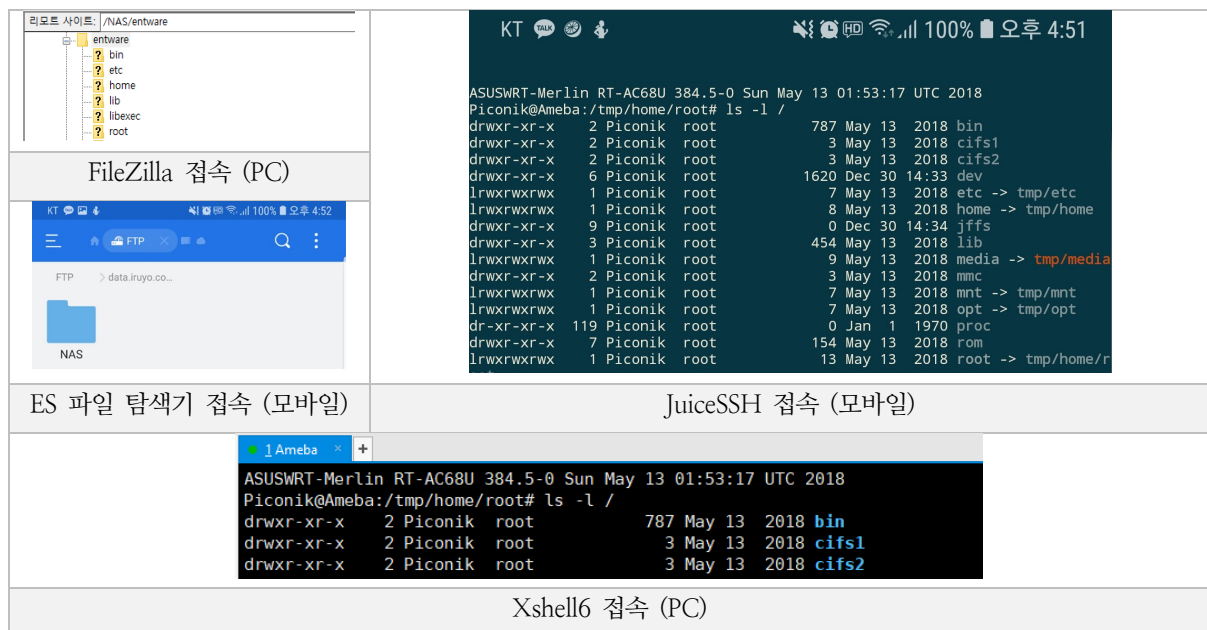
리모트 사이트: /NAS/entware

entware
bin
etc
home
lib
libexec
root

FileZilla 접속 (PC)

KT 100% 오후 4:52

FTP

FTP > data.iruyo.co...

NAS

ES 파일 탐색기 접속 (모바일)

KT 100% 오후 4:51

ASUSWRT-Merlin RT-AC68U 384.5-0 Sun May 13 01:53:17 UTC 2018
Piconik@Ameba:/tmp/home/root# ls -l /
drwxr-xr-x 2 Piconik root 787 May 13 2018 bin
drwxr-xr-x 2 Piconik root 3 May 13 2018 cifs1
drwxr-xr-x 2 Piconik root 3 May 13 2018 cifs2
drwxr-xr-x 6 Piconik root 1620 Dec 30 14:33 dev
lrwxrwxrwx 1 Piconik root 7 May 13 2018 etc -> tmp/etc
lrwxrwxrwx 1 Piconik root 8 May 13 2018 home -> tmp/home
drwxr-xr-x 9 Piconik root 0 Dec 30 14:34 jffs
drwxr-xr-x 3 Piconik root 454 May 13 2018 lib
lrwxrwxrwx 1 Piconik root 9 May 13 2018 media -> tmp/media
drwxr-xr-x 2 Piconik root 3 May 13 2018 mmc
lrwxrwxrwx 1 Piconik root 7 May 13 2018 mnt -> tmp/mnt
lrwxrwxrwx 1 Piconik root 7 May 13 2018 opt -> tmp/opt
dr-xr-xr-x 119 Piconik root 0 Jan 1 1970 proc
drwxr-xr-x 7 Piconik root 154 May 13 2018 rom
lrwxrwxrwx 1 Piconik root 13 May 13 2018 root -> tmp/home/r

JuiceSSH 접속 (모바일)

1 Ameba ×

ASUSWRT-Merlin RT-AC68U 384.5-0 Sun May 13 01:53:17 UTC 2018
Piconik@Ameba:/tmp/home/root# ls -l /
drwxr-xr-x 2 Piconik root 787 May 13 2018 bin
drwxr-xr-x 2 Piconik root 3 May 13 2018 cifs1
drwxr-xr-x 2 Piconik root 3 May 13 2018 cifs2

Xshell6 접속 (PC)